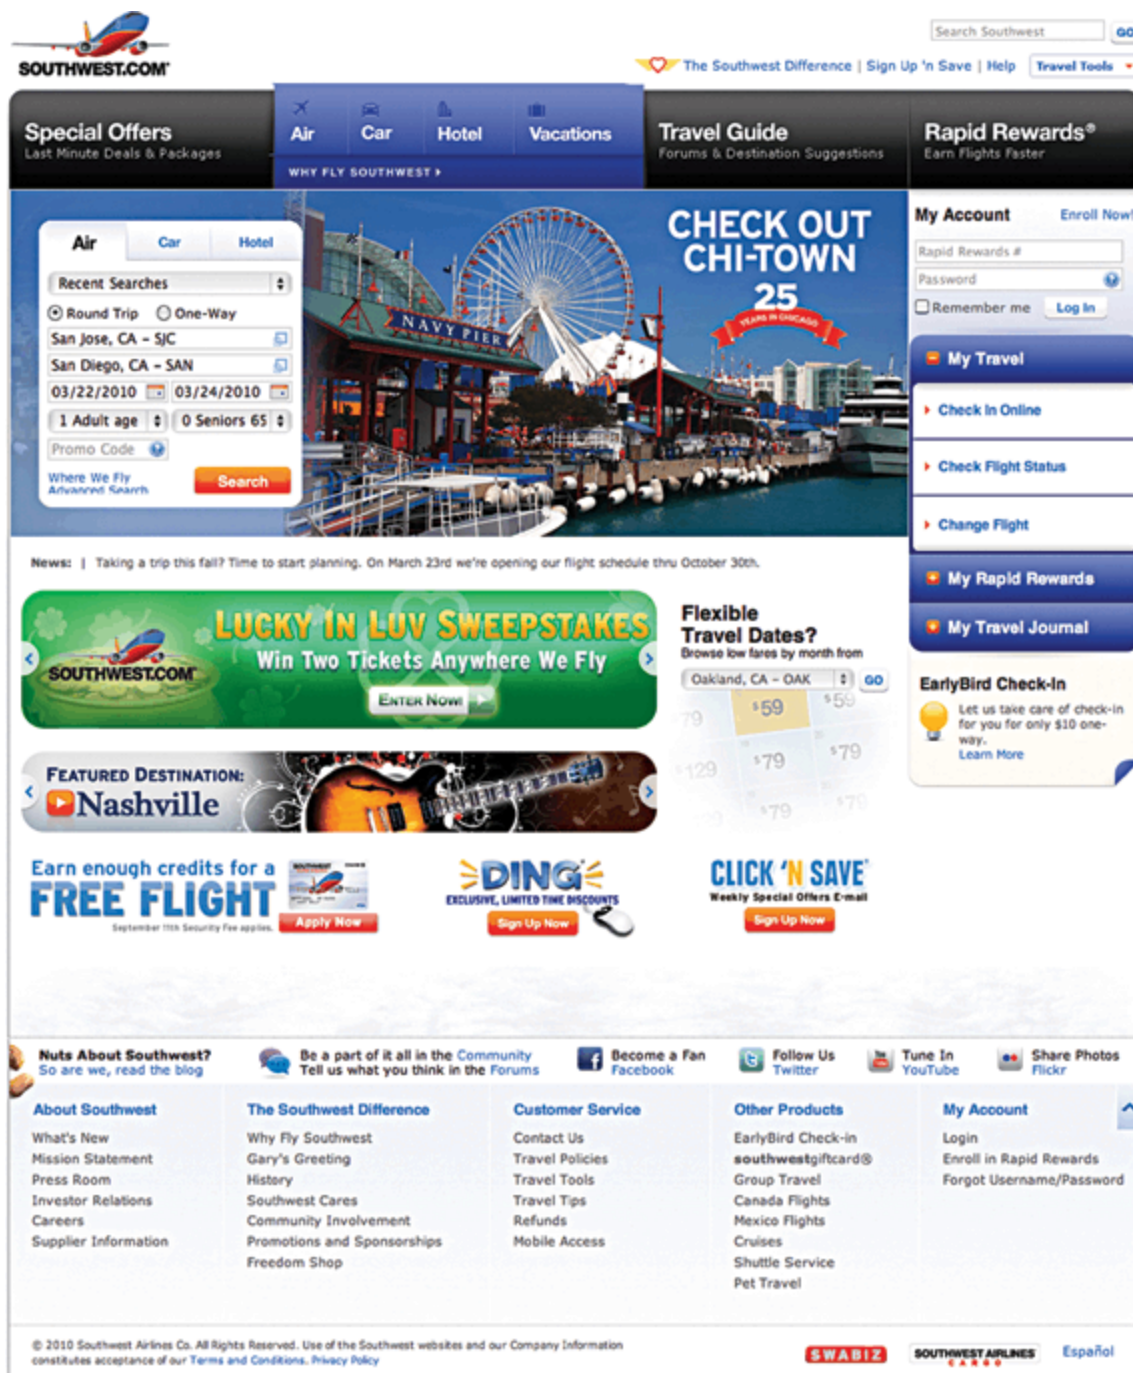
SOUTHWEST.COM

Search Southwest GO

The Southwest Difference | Sign Up 'n Save | Help | Travel Tools

Special Offers
Last Minute Deals & Packages

Air Car Hotel Vacations
WHY FLY SOUTHWEST ›

Travel Guide
Forums & Destination Suggestions

Rapid Rewards®
Earn Flights Faster

Air Car Hotel
Recent Searches
Round Trip One-Way
San Jose, CA - SJC
San Diego, CA - SAN
03/22/2010 03/24/2010
1 Adult age 0 Seniors 65
Promo Code
Where We Fly
Advanced Search
Search

NAVY PIER

CHECK OUT CHI-TOWN
25 YEARS IN CHICAGO

My Account Enroll Now!
Rapid Rewards #
Password
Remember me Log In

My Travel
Check In Online
Check Flight Status
Change Flight
My Rapid Rewards
My Travel Journal

News: | Taking a trip this fall? Time to start planning. On March 23rd we're opening our flight schedule thru October 30th.

SOUTHWEST.COM
LUCKY IN LUV SWEEPSTAKES
Win Two Tickets Anywhere We Fly
ENTER NOW

FEATURED DESTINATION:
Nashville

Flexible Travel Dates?
Browse low fares by month from
Oakland, CA - OAK GO
79 $59 $59
129 $79 $79
$79 $79

EarlyBird Check-In
Let us take care of check-in for you for only $10 one-way.
Learn More

Earn enough credits for a
FREE FLIGHT
Apply Now
September 11th Security Fee applies.

DING
EXCLUSIVE, LIMITED TIME DISCOUNTS
Sign Up Now

CLICK 'N SAVE
Weekly Special Offers E-mail
Sign Up Now

Nuts About Southwest?
So are we, read the blog

Be a part of it all in the Community
Tell us what you think in the Forums

Become a Fan
Facebook

Follow Us
Twitter

Tune In
YouTube

Share Photos
Flickr

About Southwest
What's New
Mission Statement
Press Room
Investor Relations
Careers
Supplier Information

The Southwest Difference
Why Fly Southwest
Gary's Greeting
History
Southwest Cares
Community Involvement
Promotions and Sponsorships
Freedom Shop

Customer Service
Contact Us
Travel Policies
Travel Tools
Travel Tips
Refunds
Mobile Access

Other Products
EarlyBird Check-in
southwestgiftcard®
Group Travel
Canada Flights
Mexico Flights
Cruises
Shuttle Service
Pet Travel

My Account
Login
Enroll in Rapid Rewards
Forgot Username/Password

© 2010 Southwest Airlines Co. All Rights Reserved. Use of the Southwest websites and our Company Information constitutes acceptance of our Terms and Conditions. Privacy Policy

SWABIZ
SOUTHWEST AIRLINES CARGO
Español